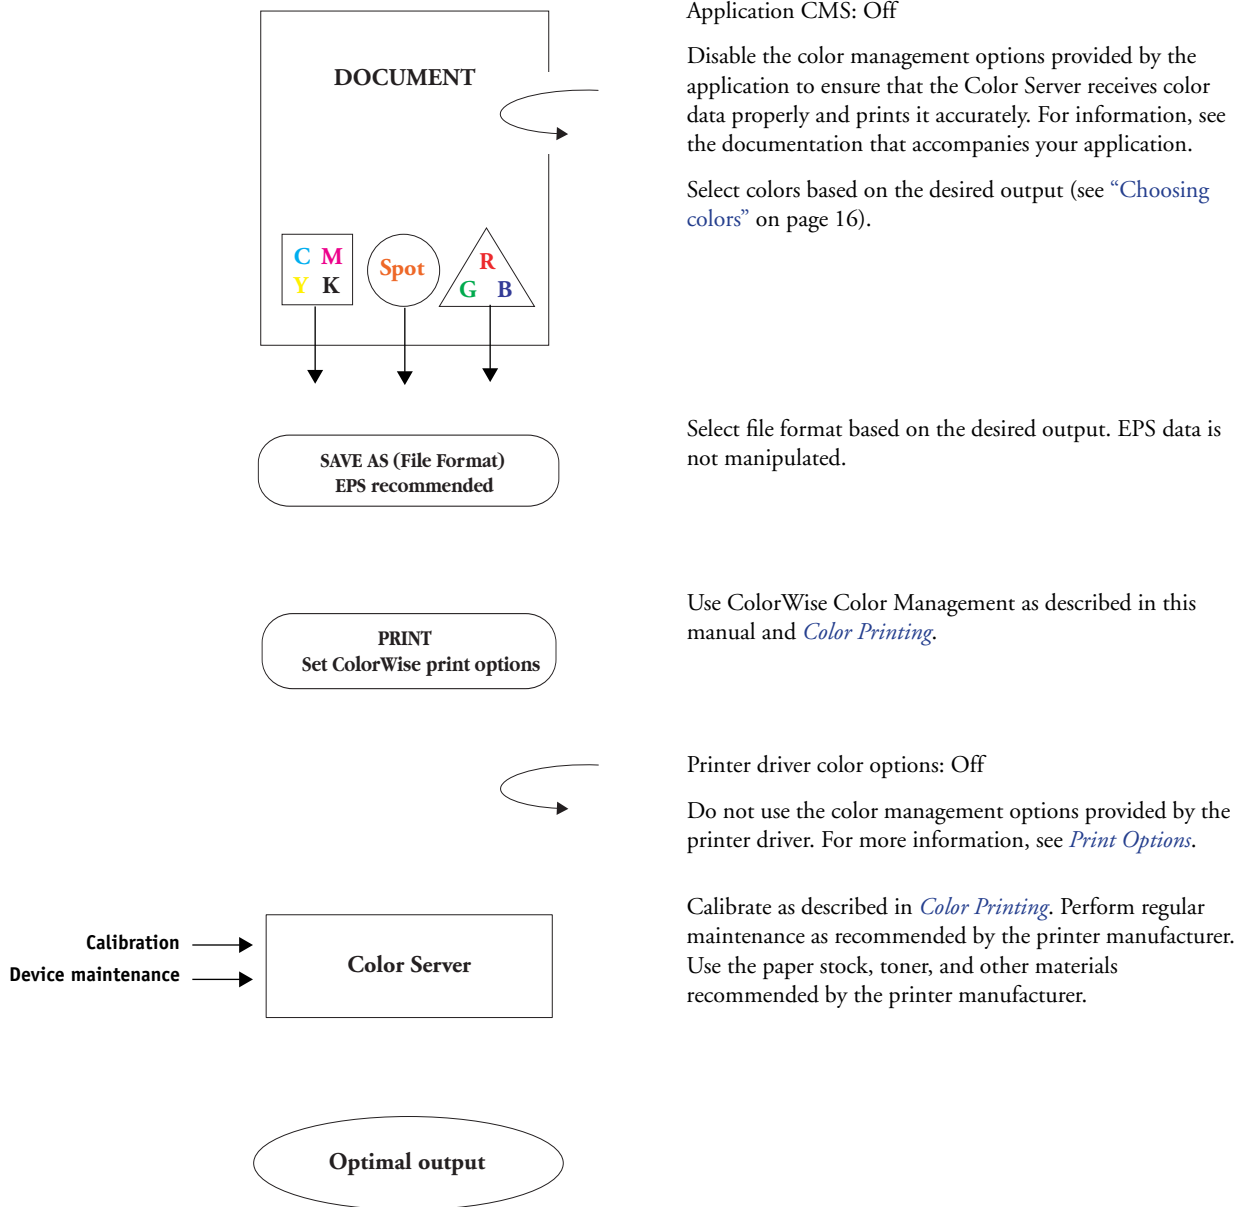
DOCUMENT

C M
Y K

Spot

R
G B

Application CMS: Off

Disable the color management options provided by the application to ensure that the Color Server receives color data properly and prints it accurately. For information, see the documentation that accompanies your application.

Select colors based on the desired output (see "Choosing colors" on page 16).

SAVE AS (File Format)
EPS recommended

Select file format based on the desired output. EPS data is not manipulated.

PRINT
Set ColorWise print options

Use ColorWise Color Management as described in this manual and Color Printing.

Printer driver color options: Off

Do not use the color management options provided by the printer driver. For more information, see Print Options.

Calibration

Device maintenance

Color Server

Calibrate as described in Color Printing. Perform regular maintenance as recommended by the printer manufacturer. Use the paper stock, toner, and other materials recommended by the printer manufacturer.

Optimal output